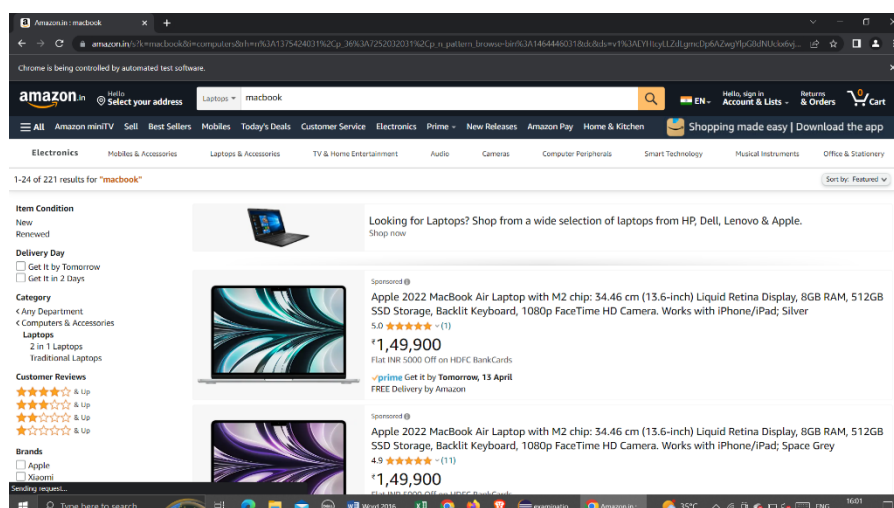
Amazon.in : macbook

amazon.in/s?k=macbook&i=computers&rh=n%3A1375424031%2Cp_36%3A7252032031%2Cp_n_pattern_browse-bin%3A1464446031&dc&ds=v1%3AEYHtcyLLZdLgmcDp6AZwgYlpG0dNUcko6vj...

Chrome is being controlled by automated test software.

amazon.in Hello Select your address Laptops macbook EN Hello, sign in Account & Lists Returns & Orders 0 Cart

All Amazon miniTV Sell Best Sellers Mobiles Today's Deals Customer Service Electronics Prime New Releases Amazon Pay Home & Kitchen Shopping made easy | Download the app

Electronics Mobiles & Accessories Laptops & Accessories TV & Home Entertainment Audio Cameras Computer Peripherals Smart Technology Musical Instruments Office & Stationery

1-24 of 221 results for "macbook"

Sort by: Featured

Item Condition
New
Renewed

Delivery Day
Get It by Tomorrow
Get It in 2 Days

Category
‹ Any Department
‹ Computers & Accessories
Laptops
2 in 1 Laptops
Traditional Laptops

Customer Reviews
& Up
& Up
& Up
& Up

Brands
Apple
Xiaomi

Looking for Laptops? Shop from a wide selection of laptops from HP, Dell, Lenovo & Apple.
Shop now

Sponsored
Apple 2022 MacBook Air Laptop with M2 chip: 34.46 cm (13.6-inch) Liquid Retina Display, 8GB RAM, 512GB SSD Storage, Backlit Keyboard, 1080p FaceTime HD Camera. Works with iPhone/iPad; Silver
5.0 (1)
₹1,49,900
Flat INR 5000 Off on HDFC BankCards
prime Get it by Tomorrow, 13 April
FREE Delivery by Amazon

Sponsored
Apple 2022 MacBook Air Laptop with M2 chip: 34.46 cm (13.6-inch) Liquid Retina Display, 8GB RAM, 512GB SSD Storage, Backlit Keyboard, 1080p FaceTime HD Camera. Works with iPhone/iPad; Space Grey
4.9 (11)
₹1,49,900

Sending request...

Type here to search Word 2016 examinatio Amazon.in : 35°C 16:01 ENG